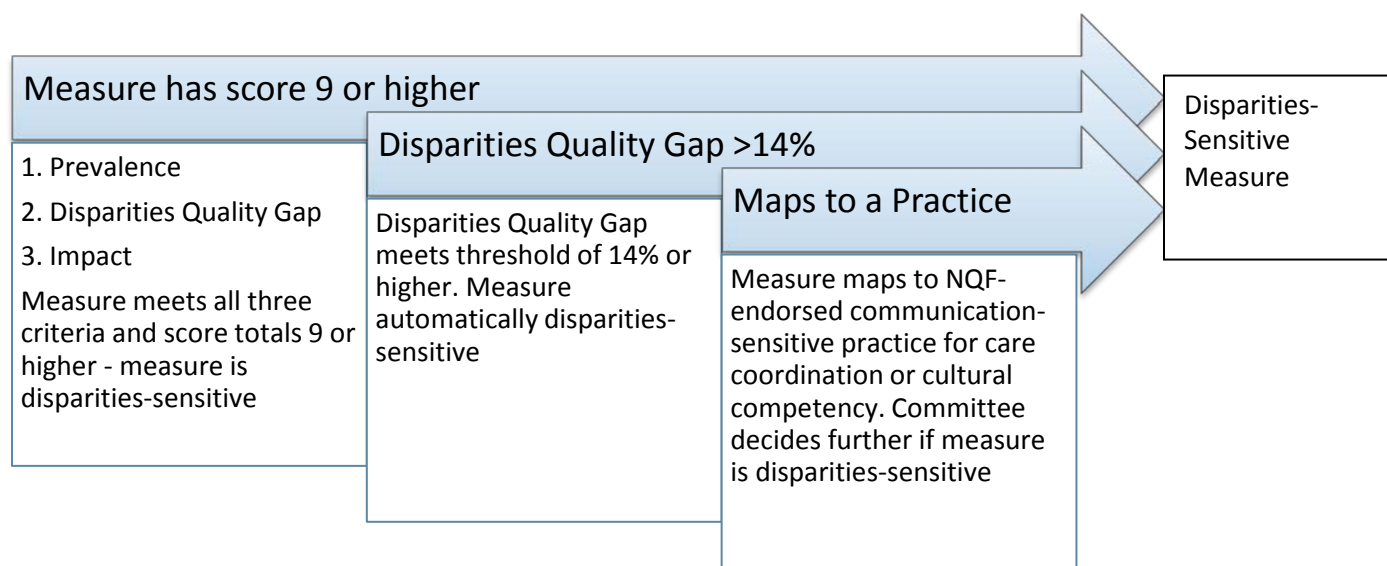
Measure has score 9 or higher

1. Prevalence

2. Disparities Quality Gap

3. Impact

Measure meets all three criteria and score totals 9 or higher - measure is disparities-sensitive

Disparities Quality Gap >14%

Disparities Quality Gap meets threshold of 14% or higher. Measure automatically disparities-sensitive

Maps to a Practice

Measure maps to NQF-endorsed communication-sensitive practice for care coordination or cultural competency. Committee decides further if measure is disparities-sensitive

Disparities-Sensitive Measure